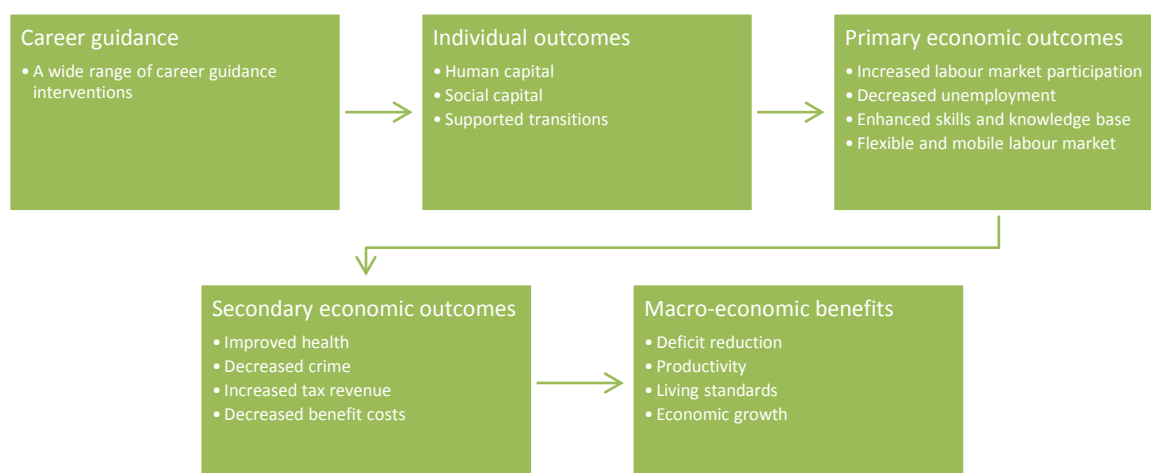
Career guidance

• A wide range of career guidance interventions

Individual outcomes

• Human capital
• Social capital
• Supported transitions

Primary economic outcomes

• Increased labour market participation
• Decreased unemployment
• Enhanced skills and knowledge base
• Flexible and mobile labour market

Secondary economic outcomes

• Improved health
• Decreased crime
• Increased tax revenue
• Decreased benefit costs

Macro-economic benefits

• Deficit reduction
• Productivity
• Living standards
• Economic growth